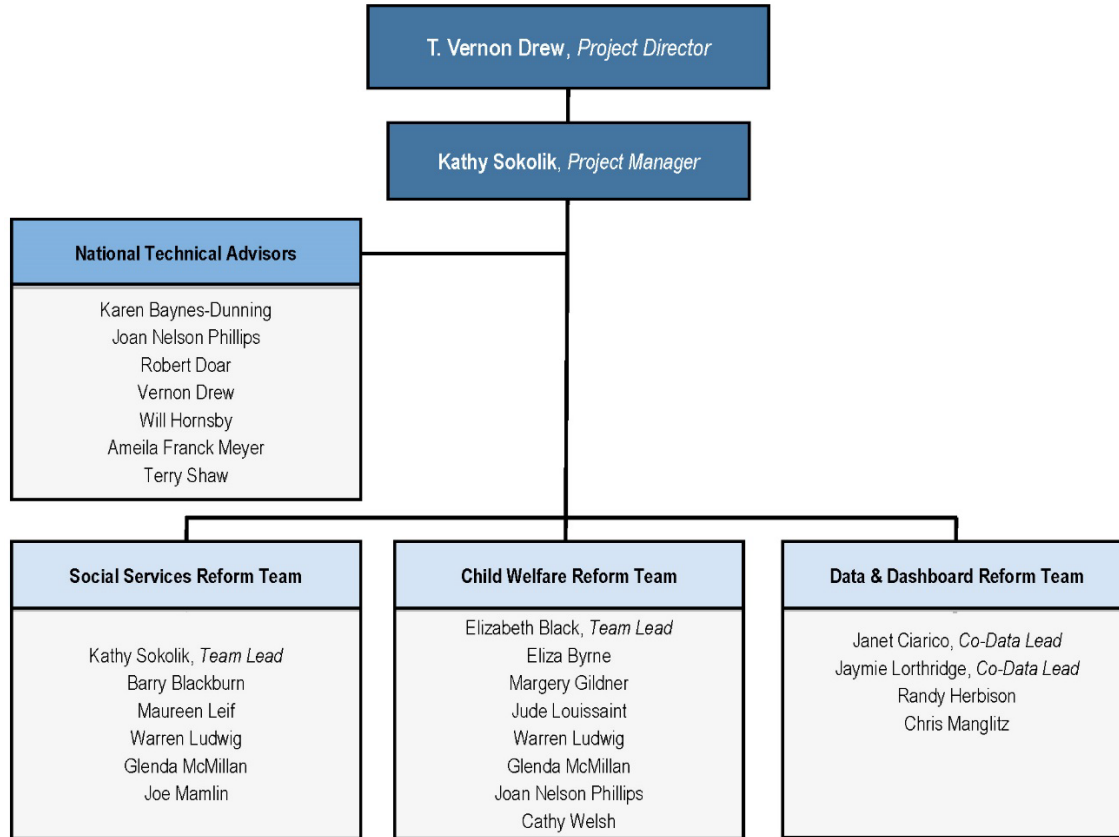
T. Vernon Drew, *Project Director*

Kathy Sokolik, *Project Manager*

National Technical Advisors

Karen Baynes-Dunning
Joan Nelson Phillips
Robert Doar
Vernon Drew
Will Hornsby
Ameila Franck Meyer
Terry Shaw

Social Services Reform Team

Kathy Sokolik, *Team Lead*
Barry Blackburn
Maureen Leif
Warren Ludwig
Glenda McMillan
Joe Mamlin

Child Welfare Reform Team

Elizabeth Black, *Team Lead*
Eliza Byrne
Margery Gildner
Jude Louissaint
Warren Ludwig
Glenda McMillan
Joan Nelson Phillips
Cathy Welsh

Data & Dashboard Reform Team

Janet Ciarico, *Co-Data Lead*
Jaymie Lorthridge, *Co-Data Lead*
Randy Herbison
Chris Manglitz